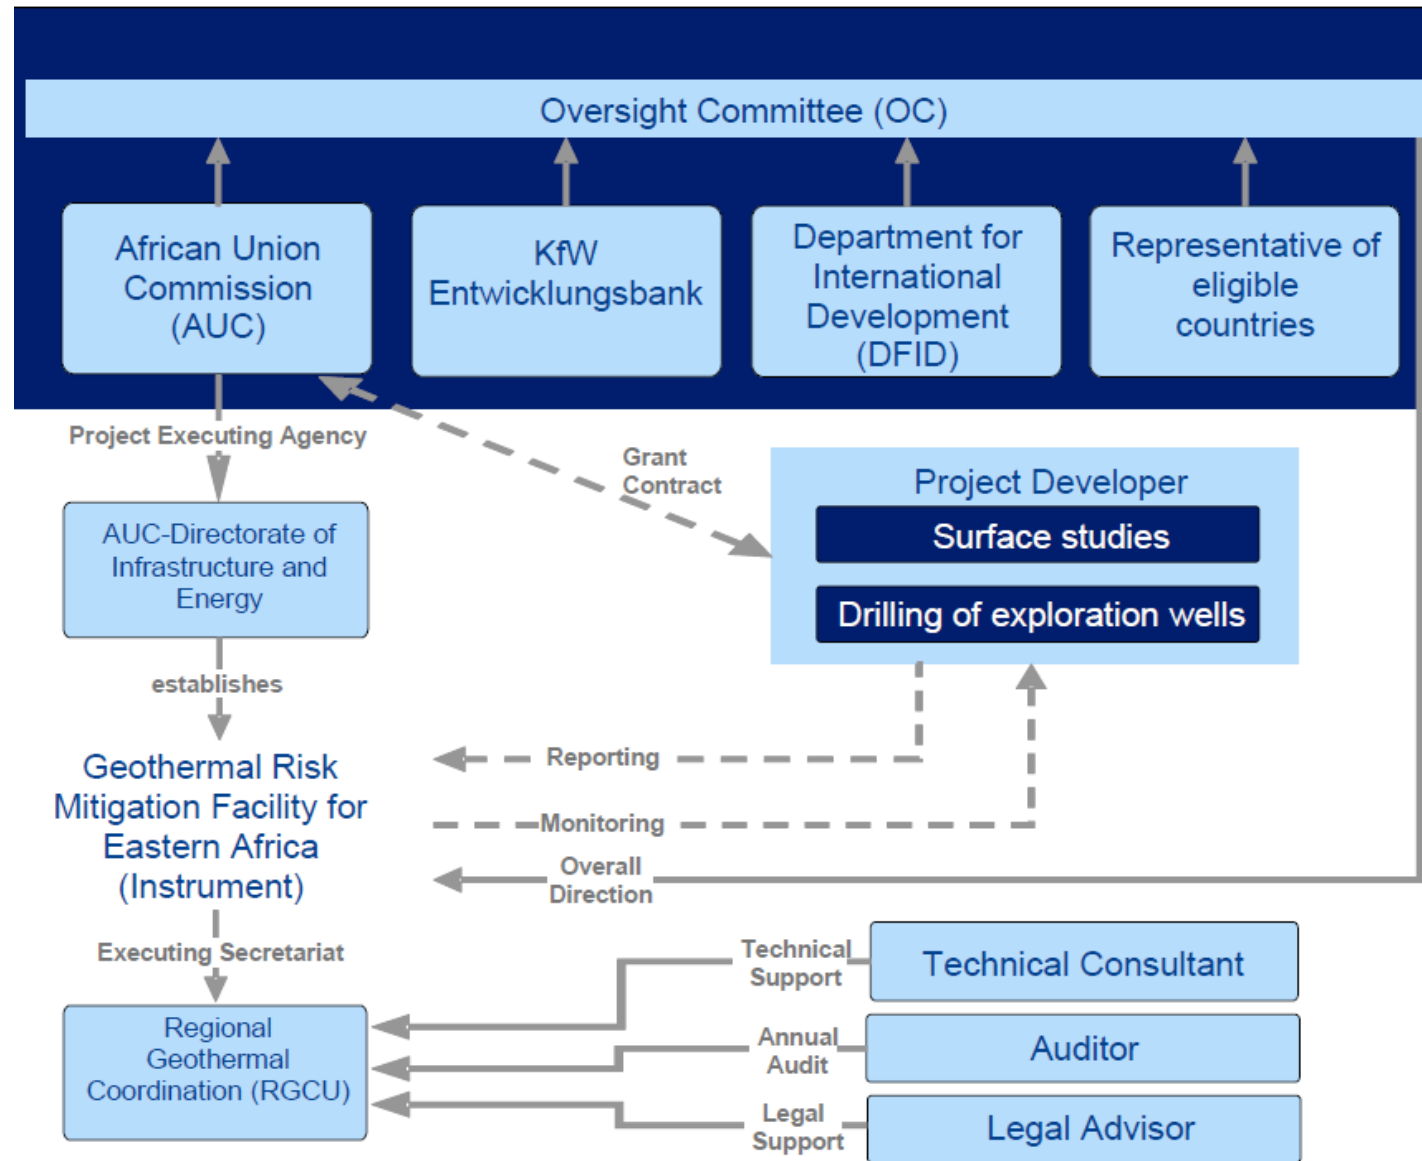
Oversight Committee (OC)

African Union Commission (AUC)

KfW Entwicklungsbank

Department for International Development (DFID)

Representative of eligible countries

Project Executing Agency

Grant Contract

Project Developer

Surface studies

Drilling of exploration wells

AUC-Directorate of Infrastructure and Energy

establishes

Geothermal Risk Mitigation Facility for Eastern Africa (Instrument)

Reporting

Monitoring

Overall Direction

Executing Secretariat

Technical Support

Technical Consultant

Regional Geothermal Coordination (RGCU)

Annual Audit

Auditor

Legal Support

Legal Advisor